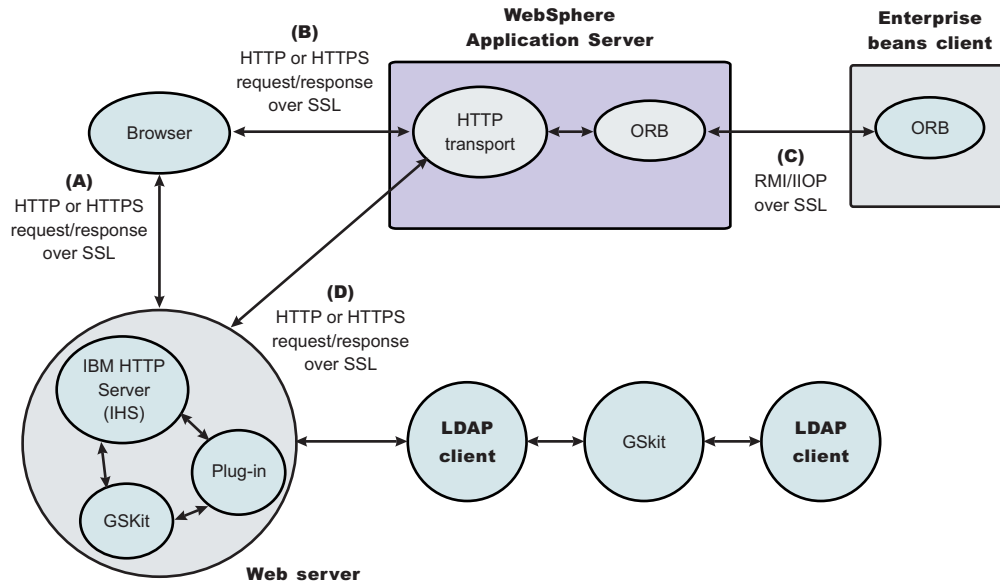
(B)
HTTP or HTTPS request/response over SSL

WebSphere Application Server

Enterprise beans client

Browser

HTTP transport

ORB

ORB

(C)
RMI/IIOP over SSL

(A)
HTTP or HTTPS request/response over SSL

(D)
HTTP or HTTPS request/response over SSL

IBM HTTP Server (IHS)

Plug-in

GSKit

LDAP client

GSkit

LDAP client

Web server